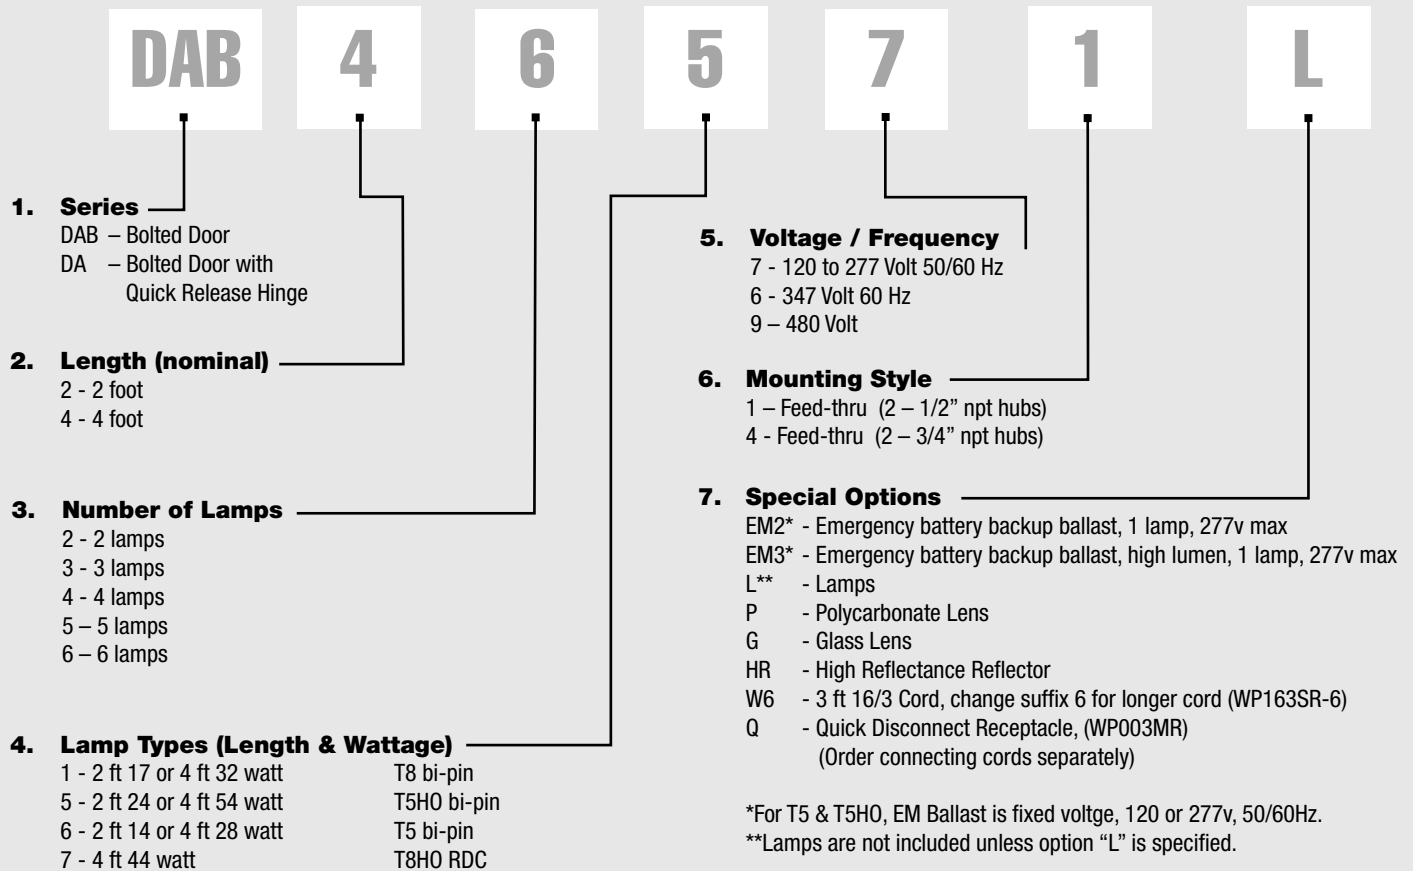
DAB 4 6 5 7 1 L

1. Series
DAB – Bolted Door
DA – Bolted Door with Quick Release Hinge

2. Length (nominal)
2 - 2 foot
4 - 4 foot

3. Number of Lamps
2 - 2 lamps
3 - 3 lamps
4 - 4 lamps
5 – 5 lamps
6 – 6 lamps

4. Lamp Types (Length & Wattage)
1 - 2 ft 17 or 4 ft 32 watt T8 bi-pin
5 - 2 ft 24 or 4 ft 54 watt T5HO bi-pin
6 - 2 ft 14 or 4 ft 28 watt T5 bi-pin
7 - 4 ft 44 watt T8HO RDC

5. Voltage / Frequency
7 - 120 to 277 Volt 50/60 Hz
6 - 347 Volt 60 Hz
9 – 480 Volt

6. Mounting Style
1 – Feed-thru (2 – 1/2" npt hubs)
4 - Feed-thru (2 – 3/4" npt hubs)

7. Special Options
EM2* - Emergency battery backup ballast, 1 lamp, 277v max
EM3* - Emergency battery backup ballast, high lumen, 1 lamp, 277v max
L** - Lamps
P - Polycarbonate Lens
G - Glass Lens
HR - High Reflectance Reflector
W6 - 3 ft 16/3 Cord, change suffix 6 for longer cord (WP163SR-6)
Q - Quick Disconnect Receptacle, (WP003MR) (Order connecting cords separately)

*For T5 & T5HO, EM Ballast is fixed voltge, 120 or 277v, 50/60Hz.
**Lamps are not included unless option "L" is specified.